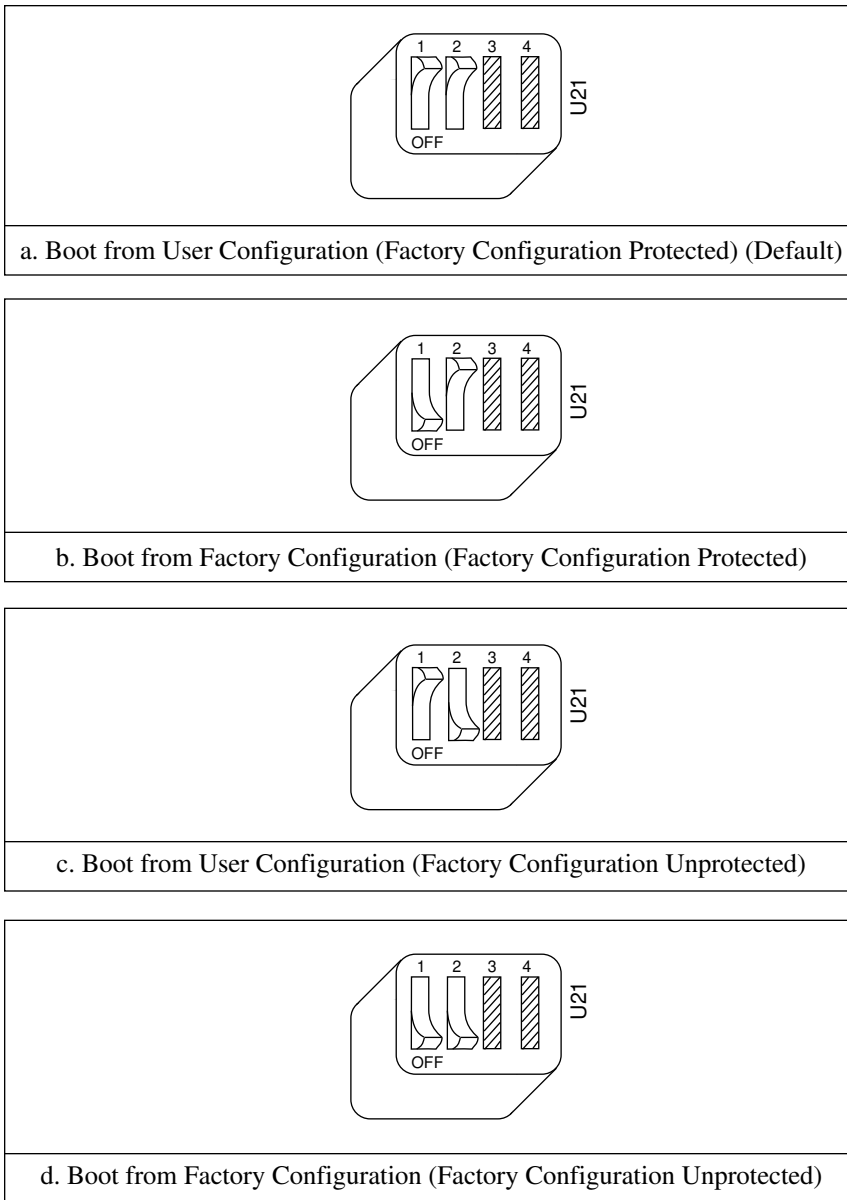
1 2 3 4
OFF
U21

a. Boot from User Configuration (Factory Configuration Protected) (Default)

1 2 3 4
OFF
U21

b. Boot from Factory Configuration (Factory Configuration Protected)

1 2 3 4
OFF
U21

c. Boot from User Configuration (Factory Configuration Unprotected)

1 2 3 4
OFF
U21

d. Boot from Factory Configuration (Factory Configuration Unprotected)